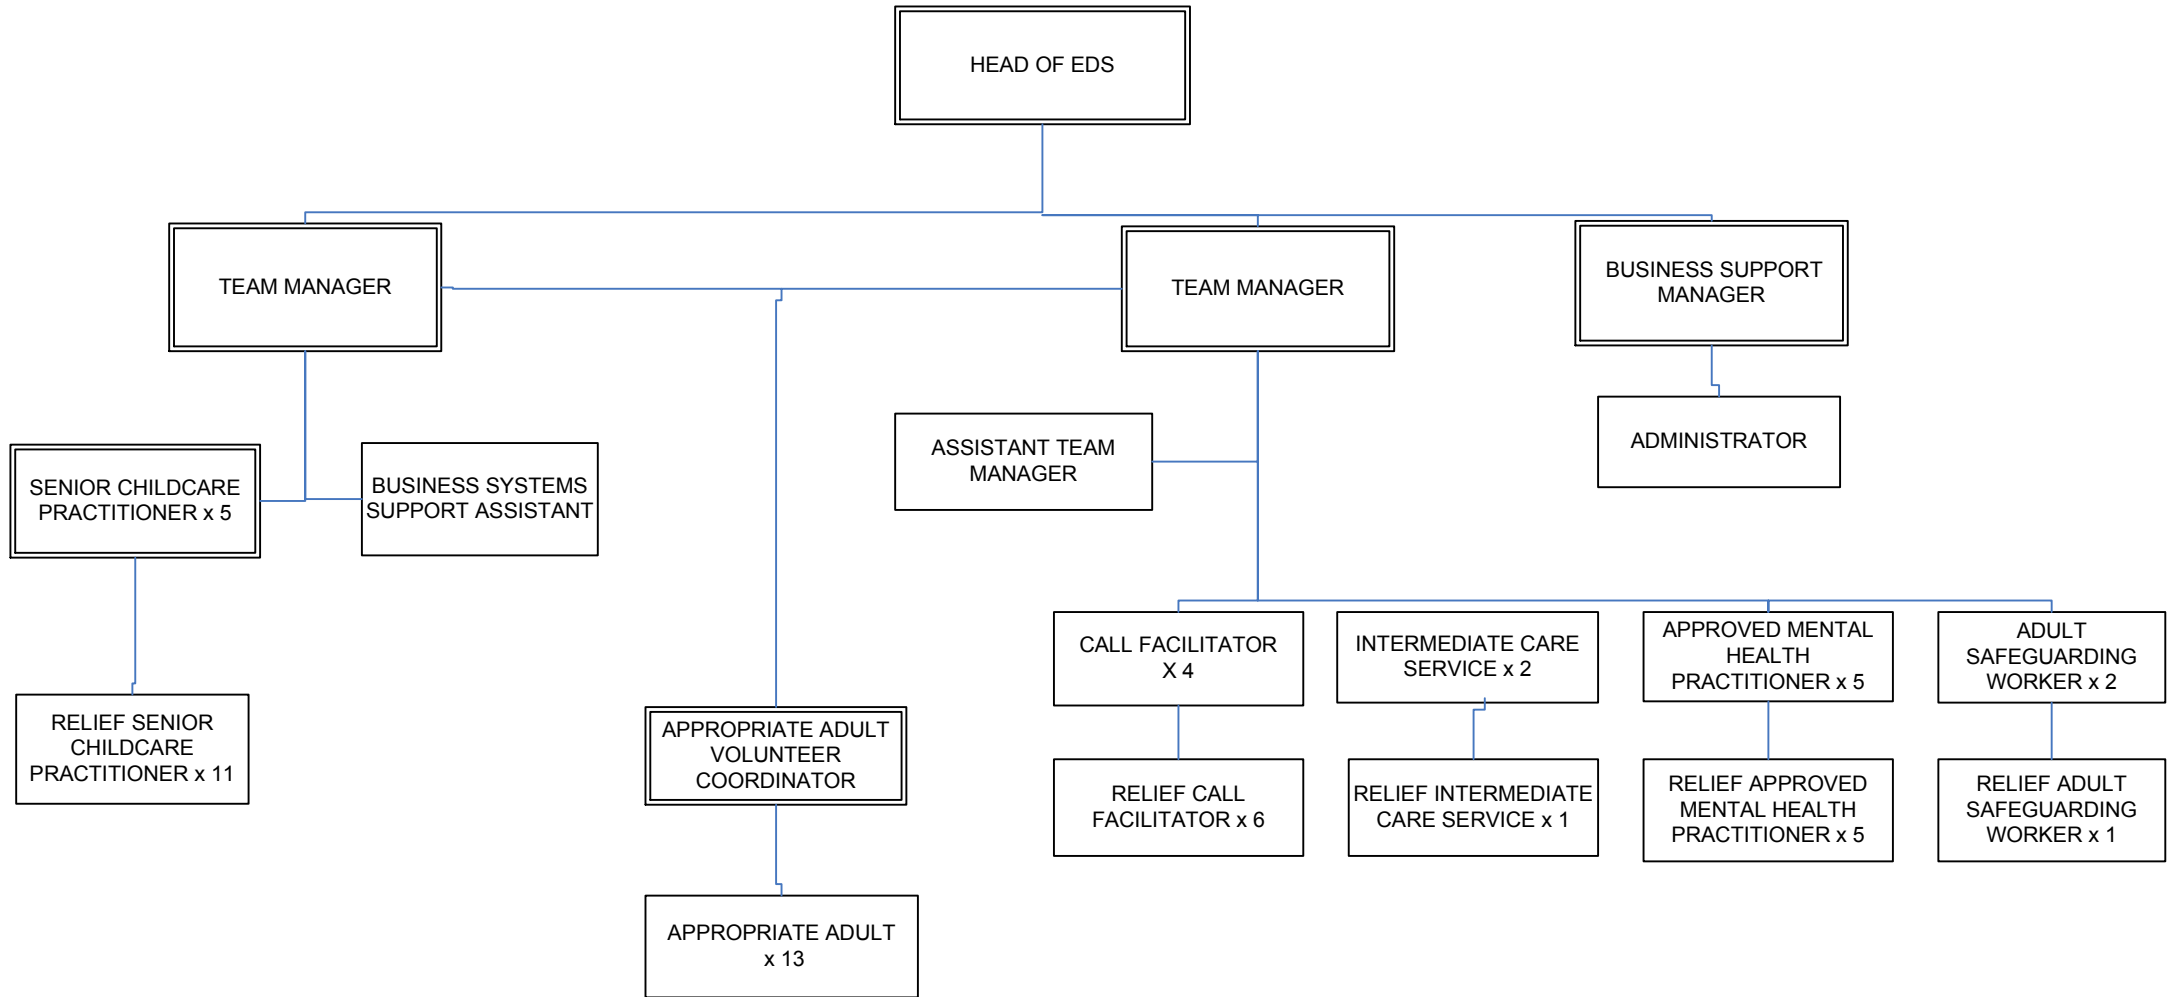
HEAD OF EDS

TEAM MANAGER

TEAM MANAGER

BUSINESS SUPPORT MANAGER

ADMINISTRATOR

ASSISTANT TEAM MANAGER

SENIOR CHILDCARE PRACTITIONER x 5

BUSINESS SYSTEMS SUPPORT ASSISTANT

RELIEF SENIOR CHILDCARE PRACTITIONER x 11

APPROPRIATE ADULT VOLUNTEER COORDINATOR

APPROPRIATE ADULT x 13

CALL FACILITATOR X 4

INTERMEDIATE CARE SERVICE x 2

APPROVED MENTAL HEALTH PRACTITIONER x 5

ADULT SAFEGUARDING WORKER x 2

RELIEF CALL FACILITATOR x 6

RELIEF INTERMEDIATE CARE SERVICE x 1

RELIEF APPROVED MENTAL HEALTH PRACTITIONER x 5

RELIEF ADULT SAFEGUARDING WORKER x 1